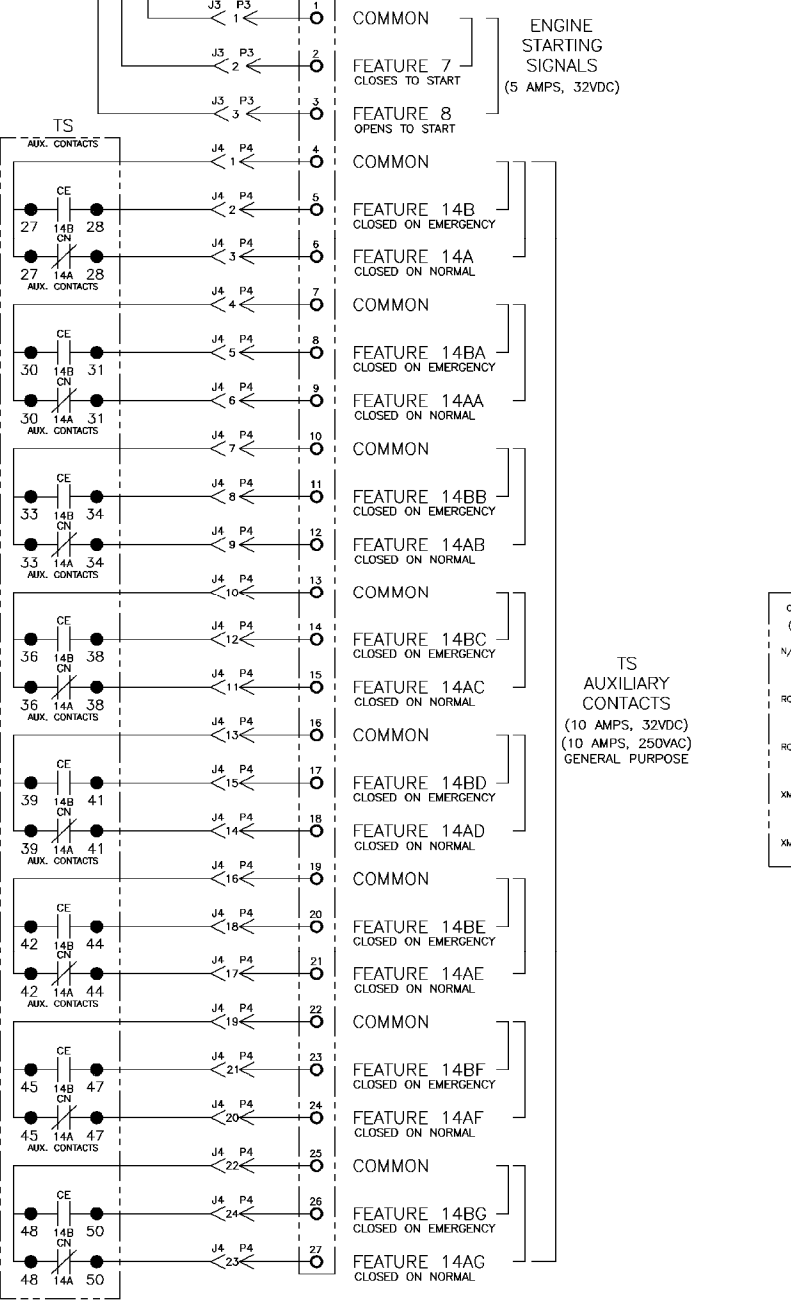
J3 P3
1
1
COMMON

J3 P3
2
2
FEATURE 7
CLOSES TO START

J3 P3
3
3
FEATURE 8
OPENS TO START

ENGINE STARTING SIGNALS
(5 AMPS, 32VDC)

TS
AUX. CONTACTS

J4 P4
1
4
COMMON

CE
27 14B 28
CN
J4 P4
2
5
FEATURE 14B
CLOSED ON EMERGENCY

27 14A 28
J4 P4
3
6
FEATURE 14A
CLOSED ON NORMAL

AUX. CONTACTS
J4 P4
4
7
COMMON

CE
30 14B 31
CN
J4 P4
5
8
FEATURE 14BA
CLOSED ON EMERGENCY

30 14A 31
J4 P4
6
9
FEATURE 14AA
CLOSED ON NORMAL

AUX. CONTACTS
J4 P4
7
10
COMMON

CE
33 14B 34
CN
J4 P4
8
11
FEATURE 14BB
CLOSED ON EMERGENCY

33 14A 34
J4 P4
9
12
FEATURE 14AB
CLOSED ON NORMAL

AUX. CONTACTS
J4 P4
10
13
COMMON

CE
36 14B 38
CN
J4 P4
12
14
FEATURE 14BC
CLOSED ON EMERGENCY

36 14A 38
J4 P4
11
15
FEATURE 14AC
CLOSED ON NORMAL

AUX. CONTACTS
J4 P4
13
16
COMMON

CE
39 14B 41
CN
J4 P4
15
17
FEATURE 14BD
CLOSED ON EMERGENCY

39 14A 41
J4 P4
14
18
FEATURE 14AD
CLOSED ON NORMAL

AUX. CONTACTS
J4 P4
16
19
COMMON

CE
42 14B 44
CN
J4 P4
18
20
FEATURE 14BE
CLOSED ON EMERGENCY

42 14A 44
J4 P4
17
21
FEATURE 14AE
CLOSED ON NORMAL

AUX. CONTACTS
J4 P4
19
22
COMMON

CE
45 14B 47
CN
J4 P4
21
23
FEATURE 14BF
CLOSED ON EMERGENCY

45 14A 47
J4 P4
20
24
FEATURE 14AF
CLOSED ON NORMAL

AUX. CONTACTS
J4 P4
22
25
COMMON

CE
48 14B 50
CN
J4 P4
24
26
FEATURE 14BG
CLOSED ON EMERGENCY

48 14A 50
J4 P4
23
27
FEATURE 14AG
CLOSED ON NORMAL

TS
AUXILIARY
CONTACTS
(10 AMPS, 32VDC)
(10 AMPS, 250VAC)
GENERAL PURPOSE

C
(
N/
RC
RC
XM
XM